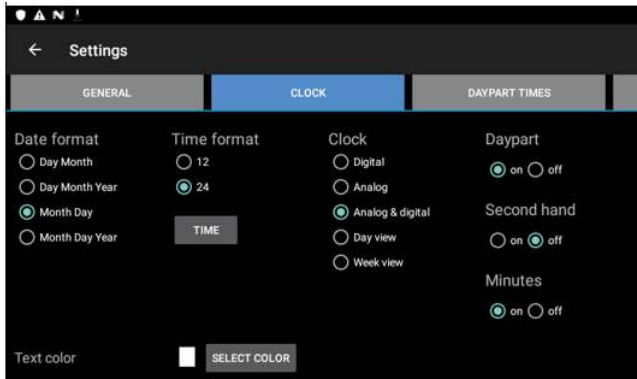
← Settings

GENERAL
CLOCK
DAYPART TIMES

Date format
Day Month
Day Month Year
Month Day
Month Day Year

Time format
12
24
TIME

Clock
Digital
Analog
Analog & digital
Day view
Week view

Daypart
on off

Second hand
on off

Minutes
on off

Text color
SELECT COLOR